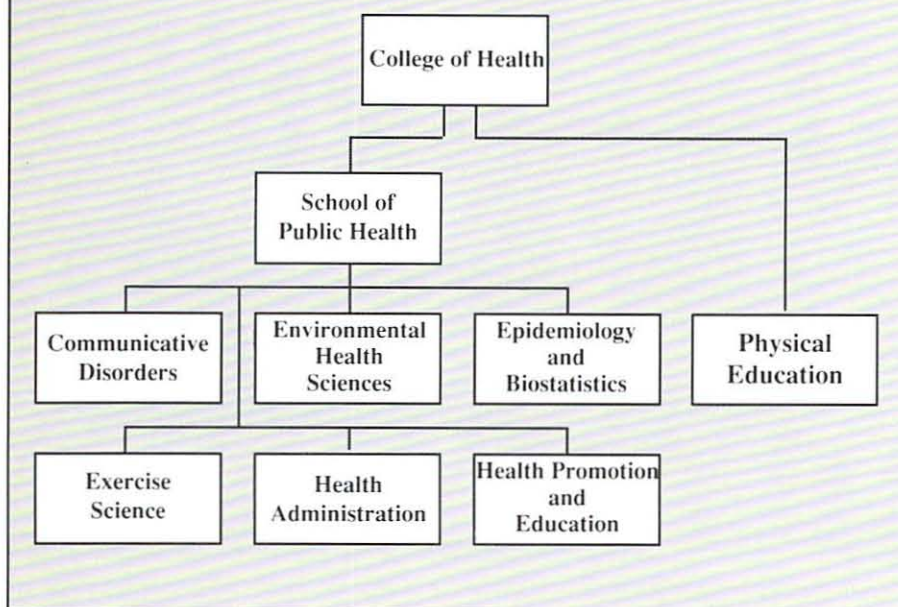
College of Health

School of Public Health

Communicative Disorders

Environmental Health Sciences

Epidemiology and Biostatistics

Physical Education

Exercise Science

Health Administration

Health Promotion and Education